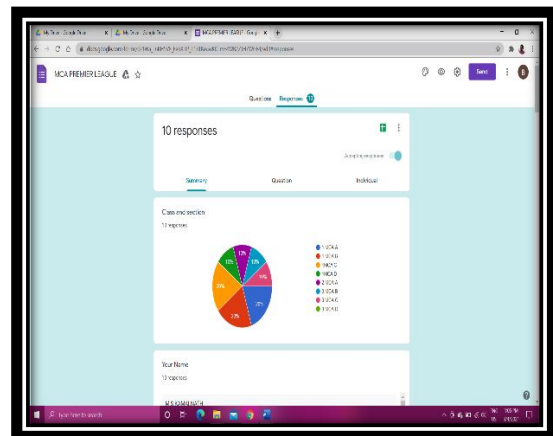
My Drive - Google Drive
My Drive - Google Drive
MCA PREMIER LEAGUE - Google
docs.google.com/forms/d/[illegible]/edit#responses

MCA PREMIER LEAGUE

Send

Questions Responses 10

10 responses

Accepting responses

Summary Question Individual

Class and section
10 responses

1 MCA A
1 MCA B
1 MCA C
1 MCA D
2 MCA A
2 MCA B
2 MCA C
2 MCA D

10%
10%
10%
10%
20%
20%
20%

Your Name
10 responses

M S KAMALNATH

Type here to search